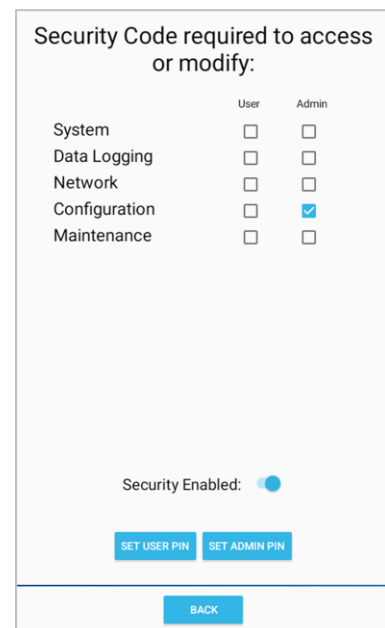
Security Code required to access or modify:

| | User | Admin |
|---|---|---|
| System | ☐ | ☐ |
| Data Logging | ☐ | ☐ |
| Network | ☐ | ☐ |
| Configuration | ☐ | ☑ |
| Maintenance | ☐ | ☐ |

Security Enabled:

SET USER PIN SET ADMIN PIN

BACK